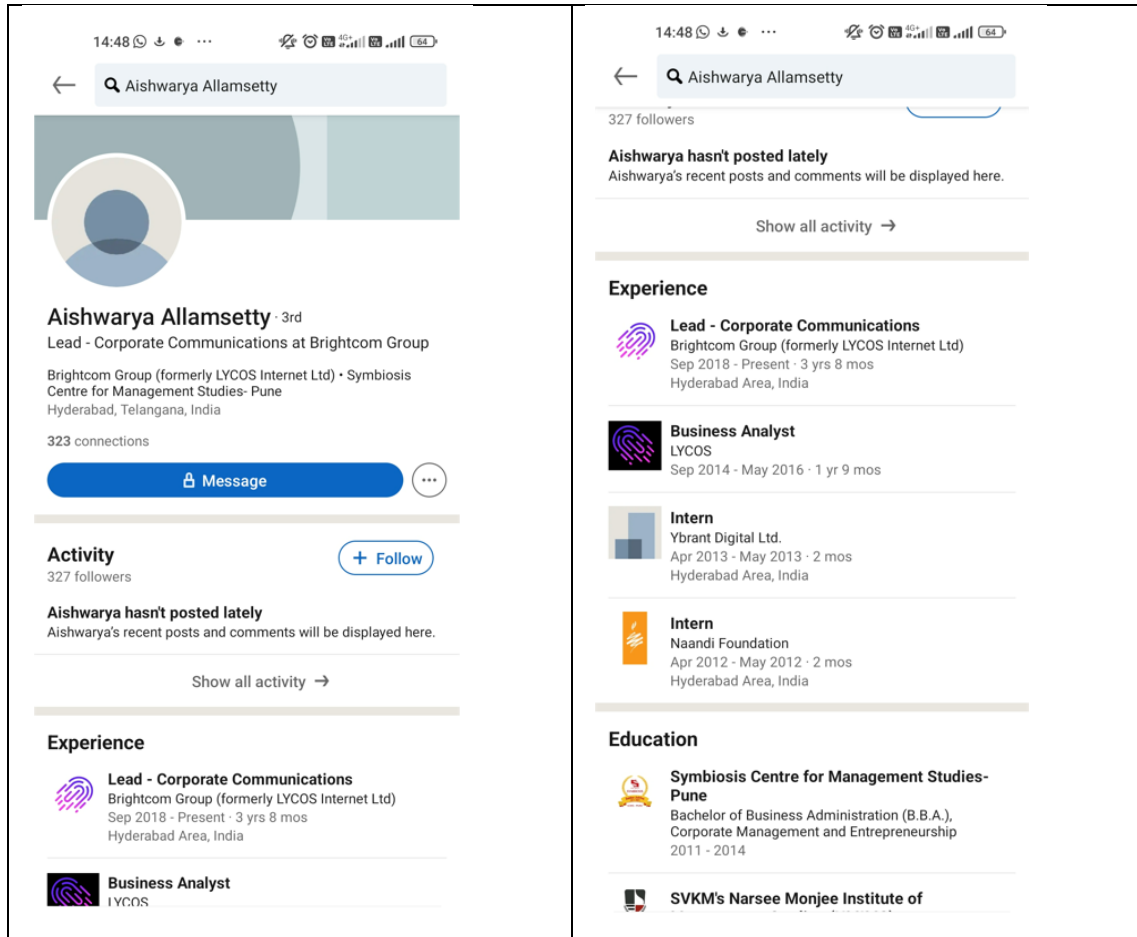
14:48 ⋯ 64

Aishwarya Allamsetty

Aishwarya Allamsetty · 3rd
Lead - Corporate Communications at Brightcom Group

Brightcom Group (formerly LYCOS Internet Ltd) • Symbiosis Centre for Management Studies- Pune
Hyderabad, Telangana, India

323 connections

Message

Activity
327 followers

+ Follow

Aishwarya hasn't posted lately
Aishwarya's recent posts and comments will be displayed here.

Show all activity →

Experience

Lead - Corporate Communications
Brightcom Group (formerly LYCOS Internet Ltd)
Sep 2018 - Present · 3 yrs 8 mos
Hyderabad Area, India

Business Analyst
LYCOS

14:48 ⋯ 64

Aishwarya Allamsetty

327 followers

Aishwarya hasn't posted lately
Aishwarya's recent posts and comments will be displayed here.

Show all activity →

Experience

Lead - Corporate Communications
Brightcom Group (formerly LYCOS Internet Ltd)
Sep 2018 - Present · 3 yrs 8 mos
Hyderabad Area, India

Business Analyst
LYCOS
Sep 2014 - May 2016 · 1 yr 9 mos

Intern
Ybrant Digital Ltd.
Apr 2013 - May 2013 · 2 mos
Hyderabad Area, India

Intern
Naandi Foundation
Apr 2012 - May 2012 · 2 mos
Hyderabad Area, India

Education

Symbiosis Centre for Management Studies- Pune
Bachelor of Business Administration (B.B.A.), Corporate Management and Entrepreneurship
2011 - 2014

SVKM's Narsee Monjee Institute of